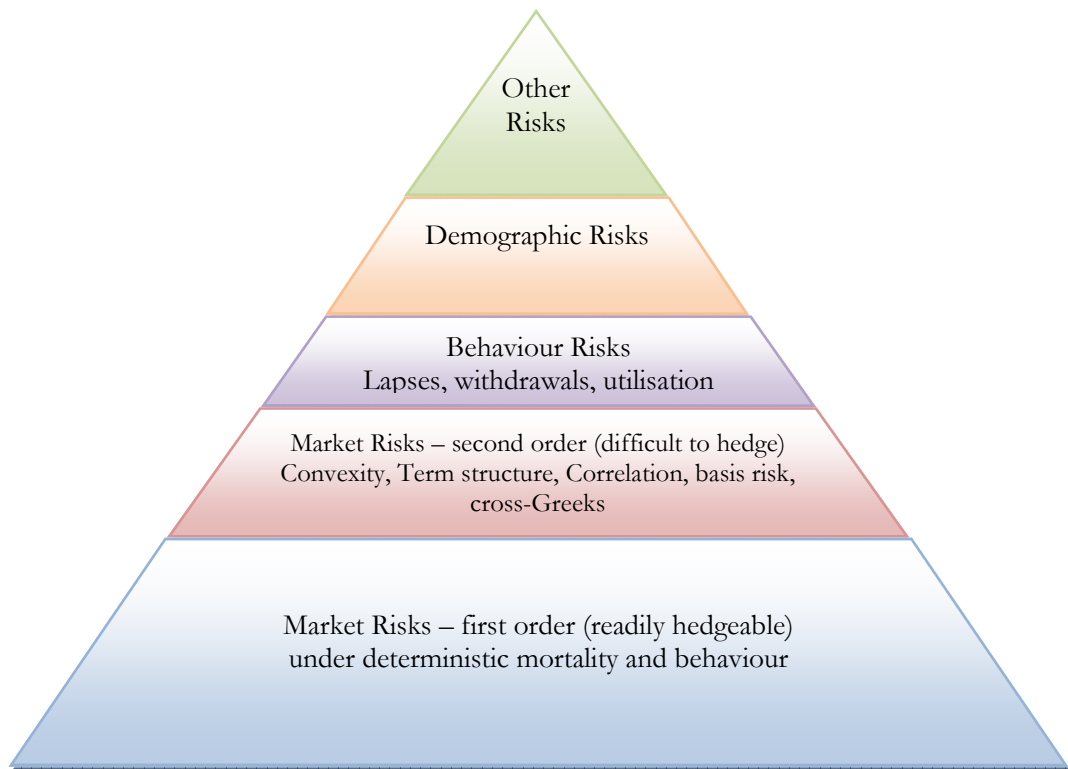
Other Risks

Demographic Risks

Behaviour Risks
Lapses, withdrawals, utilisation

Market Risks – second order (difficult to hedge)
Convexity, Term structure, Correlation, basis risk, cross-Greeks

Market Risks – first order (readily hedgeable)
under deterministic mortality and behaviour